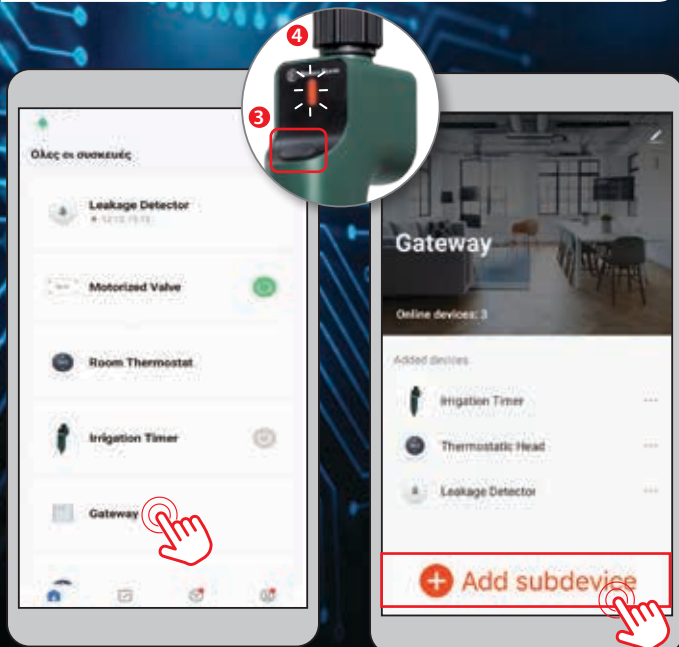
4

3

Όλες οι συσκευές

Leakage Detector

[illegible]

Motorized Valve

Room Thermostat

Irrigation Timer

Gateway

Gateway

Online devices: 3

Added devices

Irrigation Timer

Thermostatic Head

Leakage Detector

Add subdevice